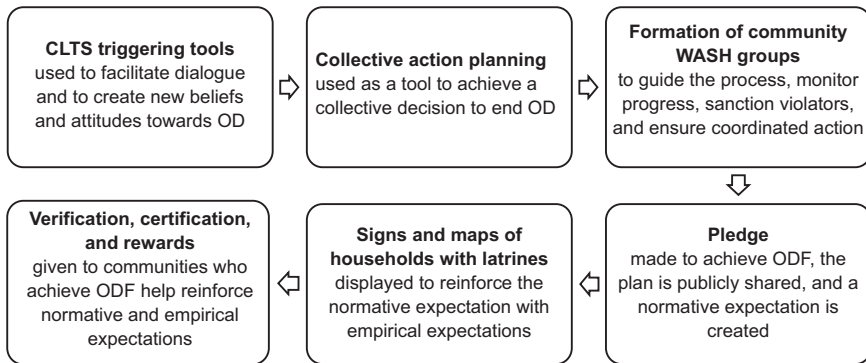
**CLTS triggering tools**
used to facilitate dialogue and to create new beliefs and attitudes towards OD

**Collective action planning**
used as a tool to achieve a collective decision to end OD

**Formation of community WASH groups**
to guide the process, monitor progress, sanction violators, and ensure coordinated action

**Pledge**
made to achieve ODF, the plan is publicly shared, and a normative expectation is created

**Signs and maps of households with latrines**
displayed to reinforce the normative expectation with empirical expectations

**Verification, certification, and rewards**
given to communities who achieve ODF help reinforce normative and empirical expectations